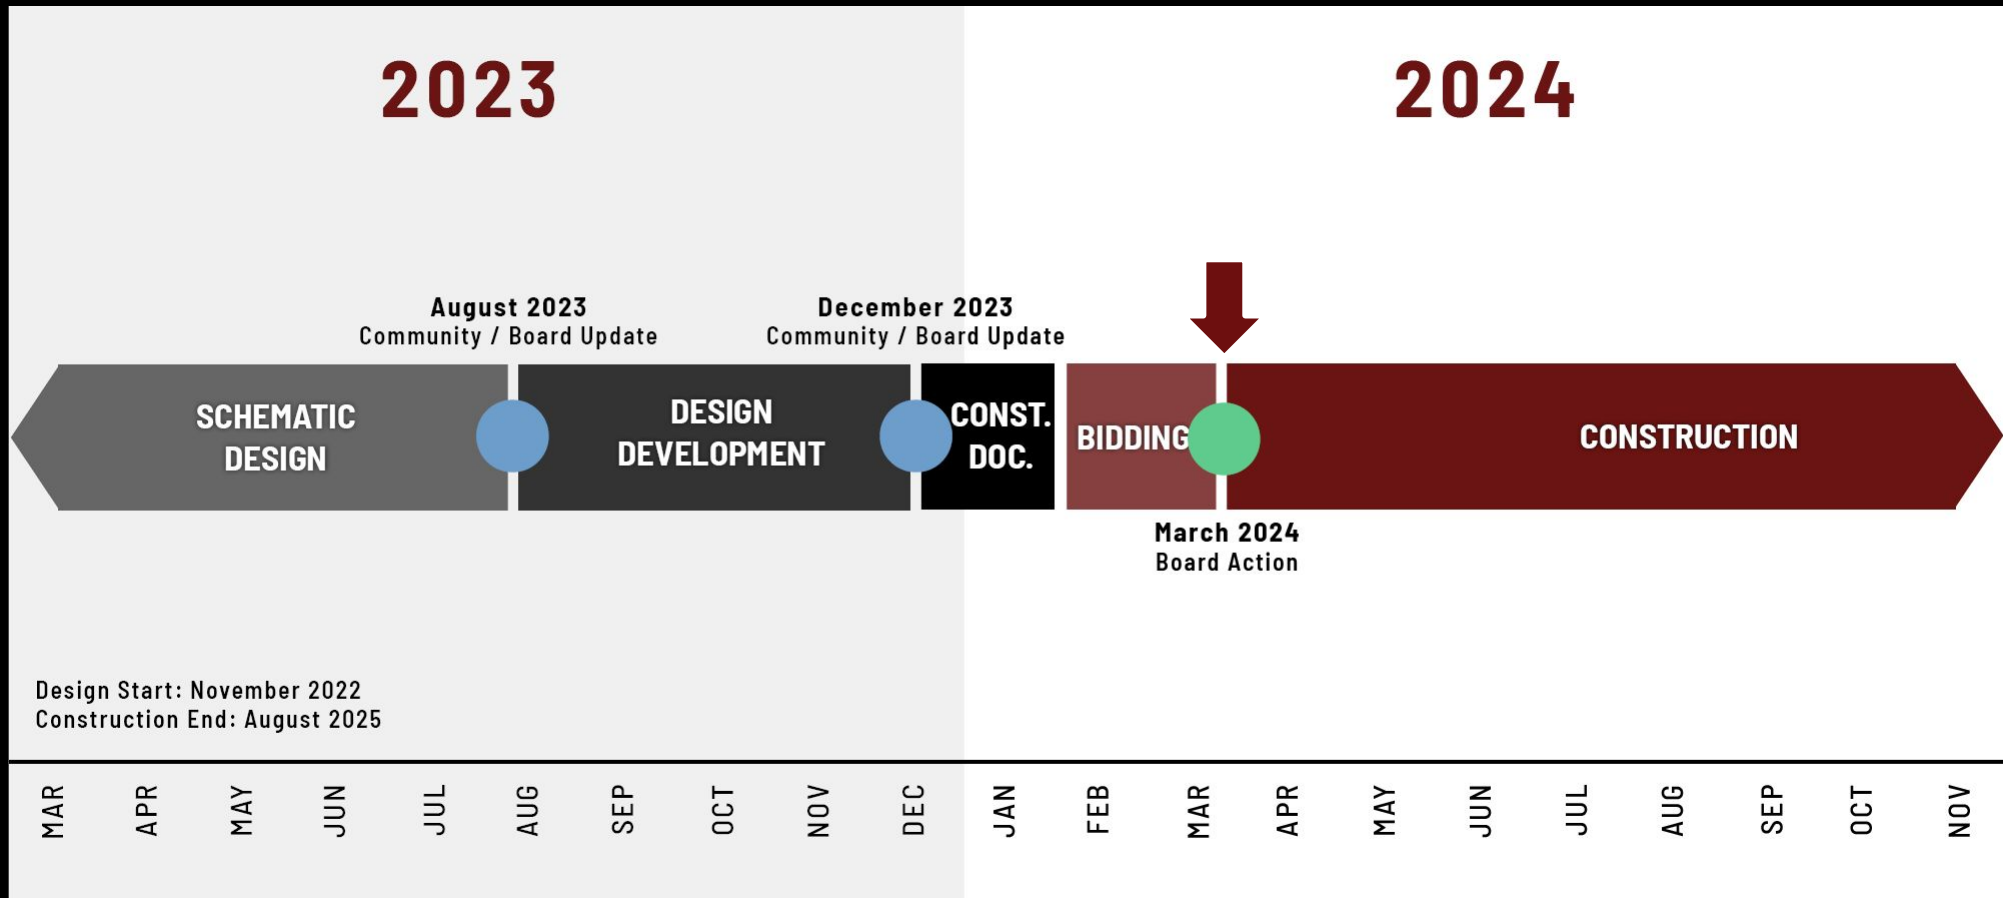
2023

2024

August 2023
Community / Board Update

December 2023
Community / Board Update

SCHEMATIC DESIGN

DESIGN DEVELOPMENT

CONST. DOC.

BIDDING

CONSTRUCTION

March 2024
Board Action

Design Start: November 2022
Construction End: August 2025

MAR APR MAY JUN JUL AUG SEP OCT NOV DEC JAN FEB MAR APR MAY JUN JUL AUG SEP OCT NOV